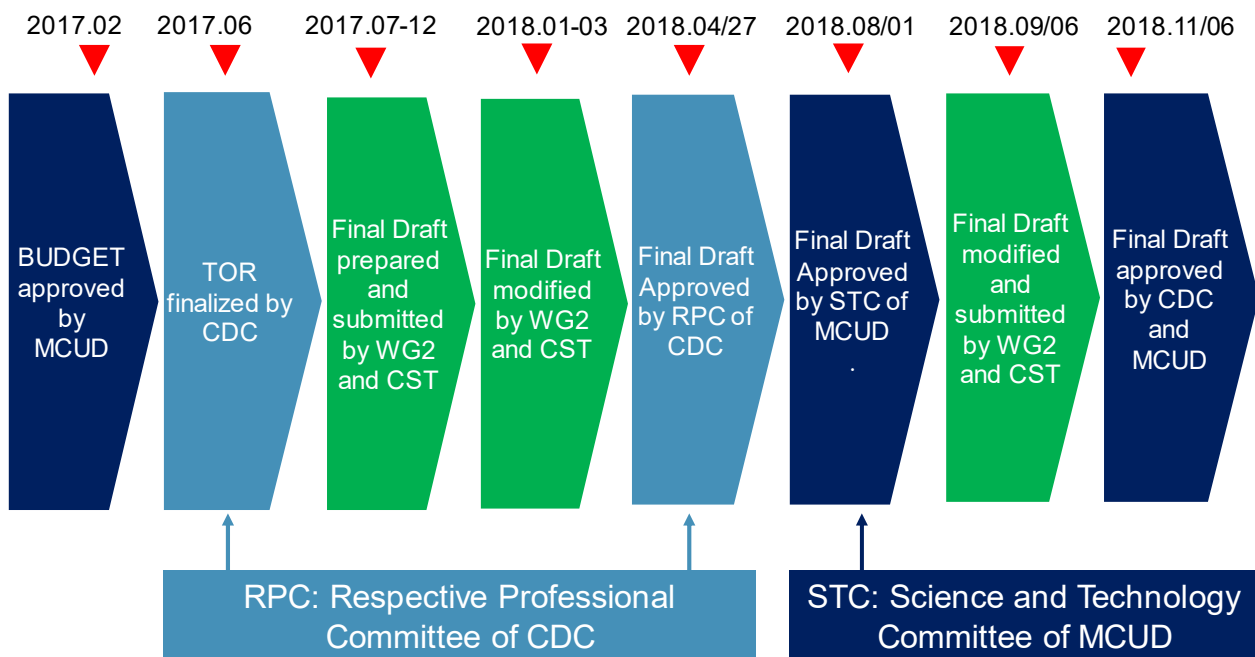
2017.02

BUDGET approved by MCUD

2017.06

TOR finalized by CDC

2017.07-12

Final Draft prepared and submitted by WG2 and CST

2018.01-03

Final Draft modified by WG2 and CST

2018.04/27

Final Draft Approved by RPC of CDC

2018.08/01

Final Draft Approved by STC of MCUD
.

2018.09/06

Final Draft modified and submitted by WG2 and CST

2018.11/06

Final Draft approved by CDC and MCUD

RPC: Respective Professional Committee of CDC

STC: Science and Technology Committee of MCUD